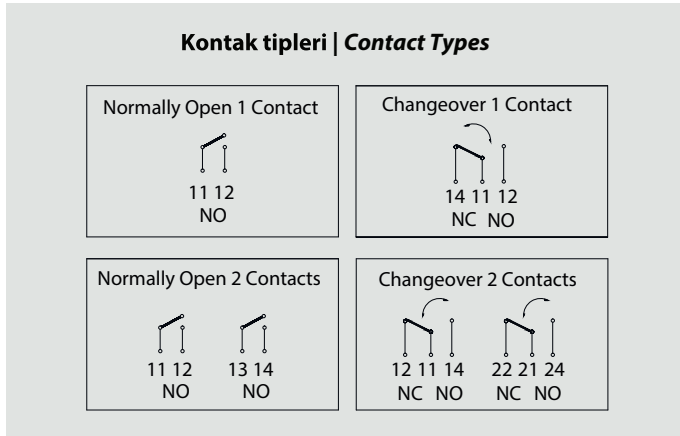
**Kontak tipleri | *Contact Types***

Normally Open 1 Contact

11 12
NO

Changeover 1 Contact

14 11 12
NC NO

Normally Open 2 Contacts

11 12
NO

13 14
NO

Changeover 2 Contacts

12 11 14
NC NO

22 21 24
NC NO